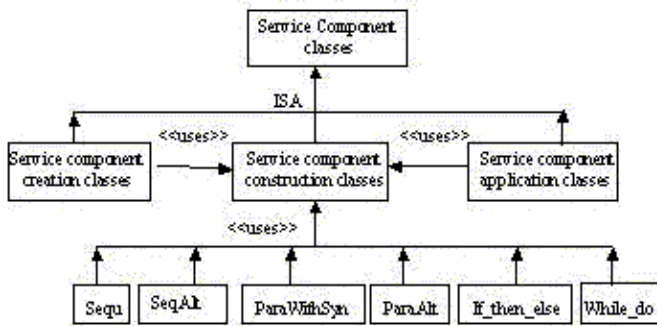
Service Component classes

ISA

<<uses>>

<<uses>>

Service component creation classes

Service component construction classes

Service component application classes

<<uses>>

Sequ

SeqAlt

ParaWithSyn

ParaAlt

If_then_else

While_do